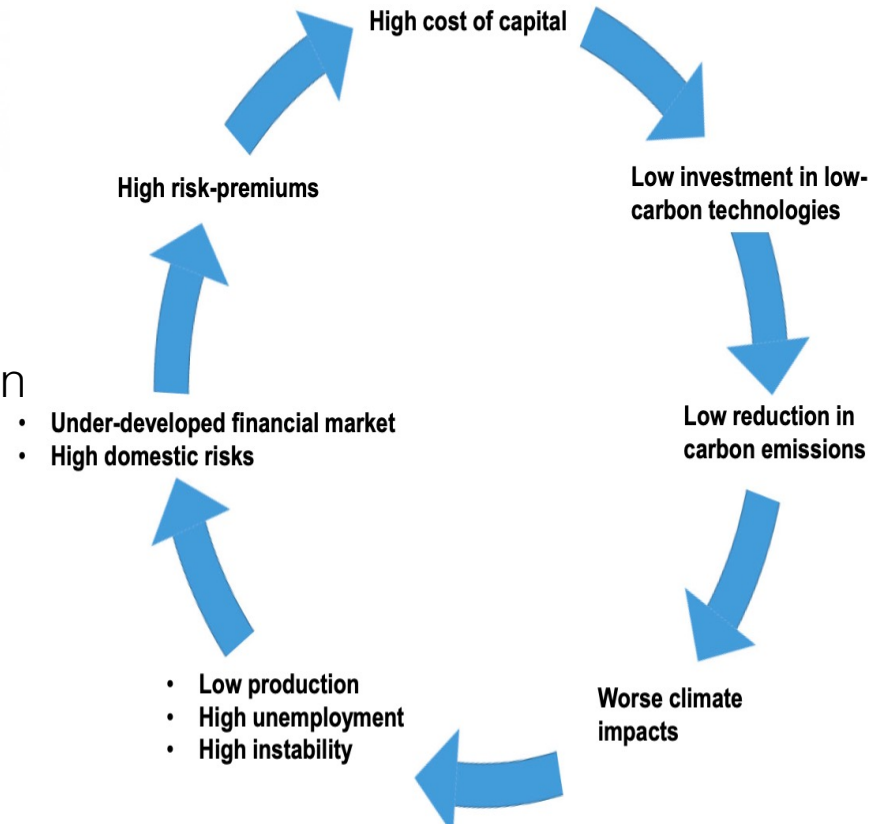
High cost of capital

Low investment in low-carbon technologies

Low reduction in carbon emissions

Worse climate impacts

- Low production
- High unemployment
- High instability

n

- Under-developed financial market
- High domestic risks

High risk-premiums